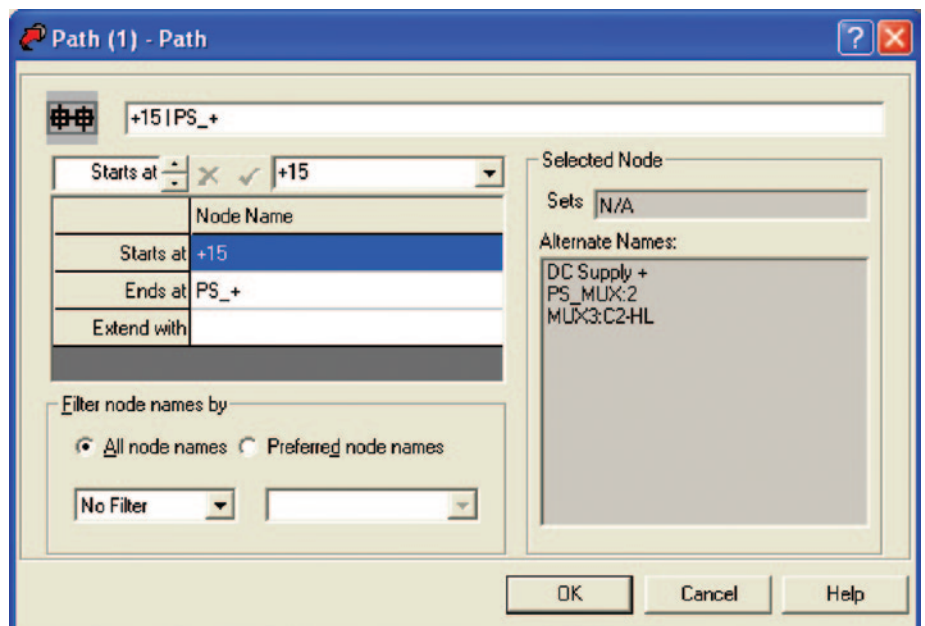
Path (1) - Path

+15 | PS_+

Starts at

+15

| | Node Name |
|---|---|
| Starts at | +15 |
| Ends at | PS_+ |
| Extend with | |

Filter node names by

All node names

Preferred node names

No Filter

Selected Node

Sets N/A

Alternate Names:

DC Supply +
PS_MUX:2
MUX3:C2-HL

OK

Cancel

Help